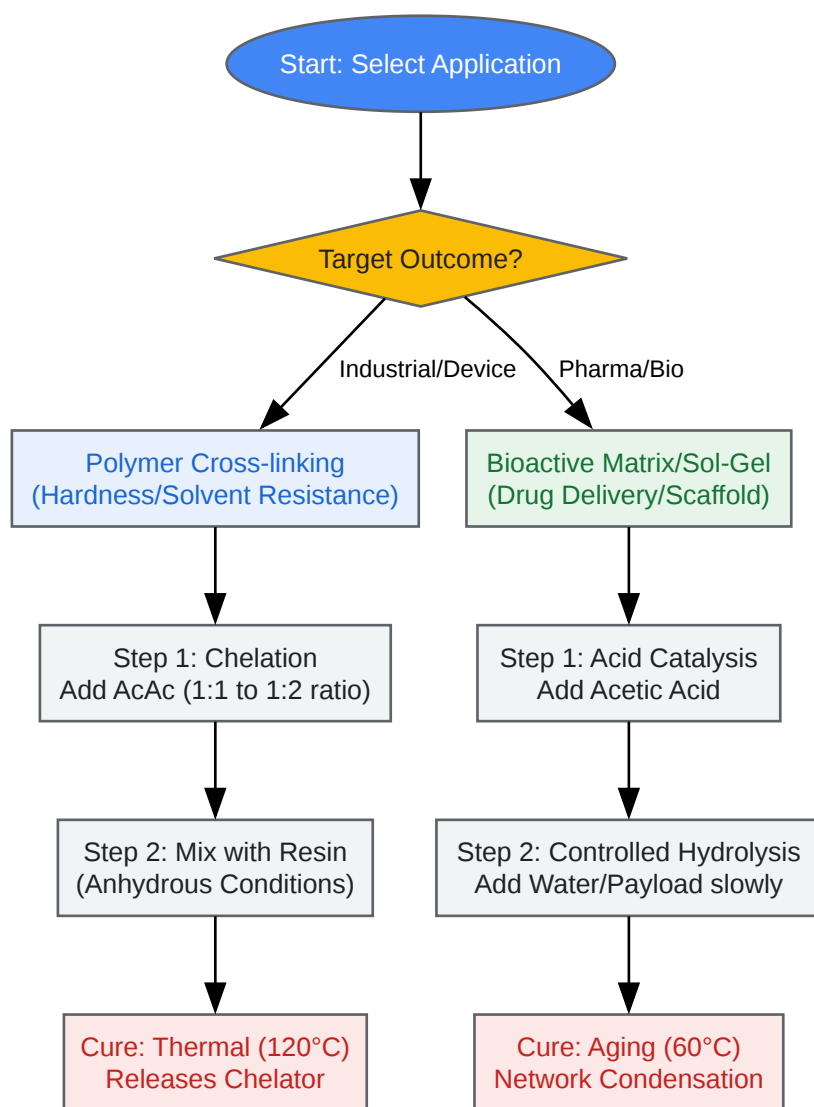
Start: Select Application

Target Outcome?

Industrial/Device

Pharma/Bio

Polymer Cross-linking
(Hardness/Solvent Resistance)

Step 1: Chelation
Add AcAc (1:1 to 1:2 ratio)

Step 2: Mix with Resin
(Anhydrous Conditions)

Cure: Thermal (120°C)
Releases Chelator

Bioactive Matrix/Sol-Gel
(Drug Delivery/Scaffold)

Step 1: Acid Catalysis
Add Acetic Acid

Step 2: Controlled Hydrolysis
Add Water/Payload slowly

Cure: Aging (60°C)
Network Condensation